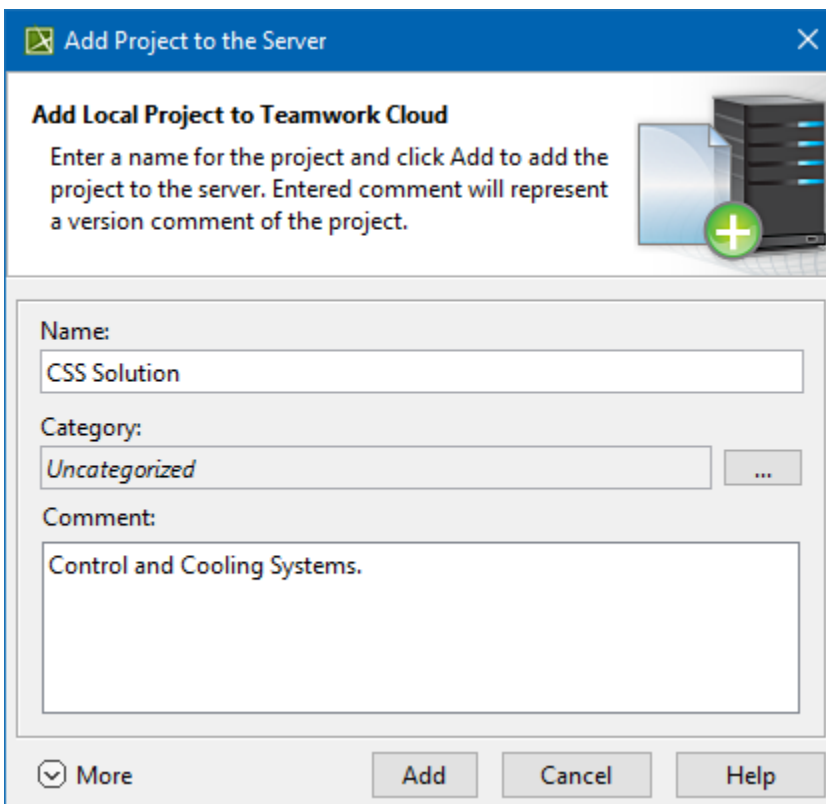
Add Project to the Server

Add Local Project to Teamwork Cloud

Enter a name for the project and click Add to add the project to the server. Entered comment will represent a version comment of the project.

Name:

CSS Solution

Category:

Uncategorized

...

Comment:

Control and Cooling Systems.

More

Add

Cancel

Help